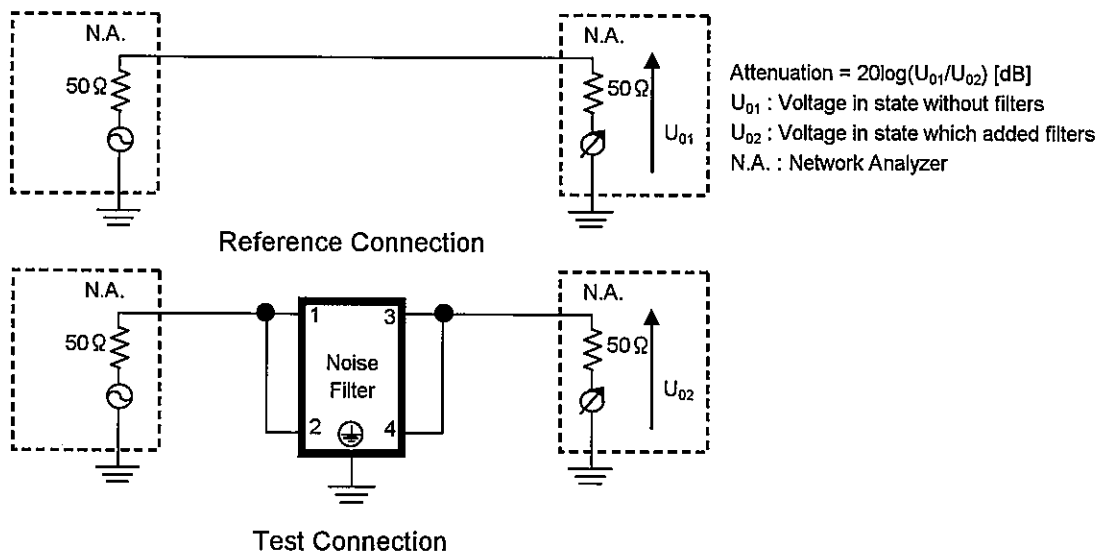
N.A.

50Ω

N.A.

50Ω

$U_{01}$

Attenuation = 20log($U_{01}$/$U_{02}$) [dB]
$U_{01}$ : Voltage in state without filters
$U_{02}$ : Voltage in state which added filters
N.A. : Network Analyzer

Reference Connection

N.A.

50Ω

1

2

Noise Filter

3

4

N.A.

50Ω

$U_{02}$

Test Connection